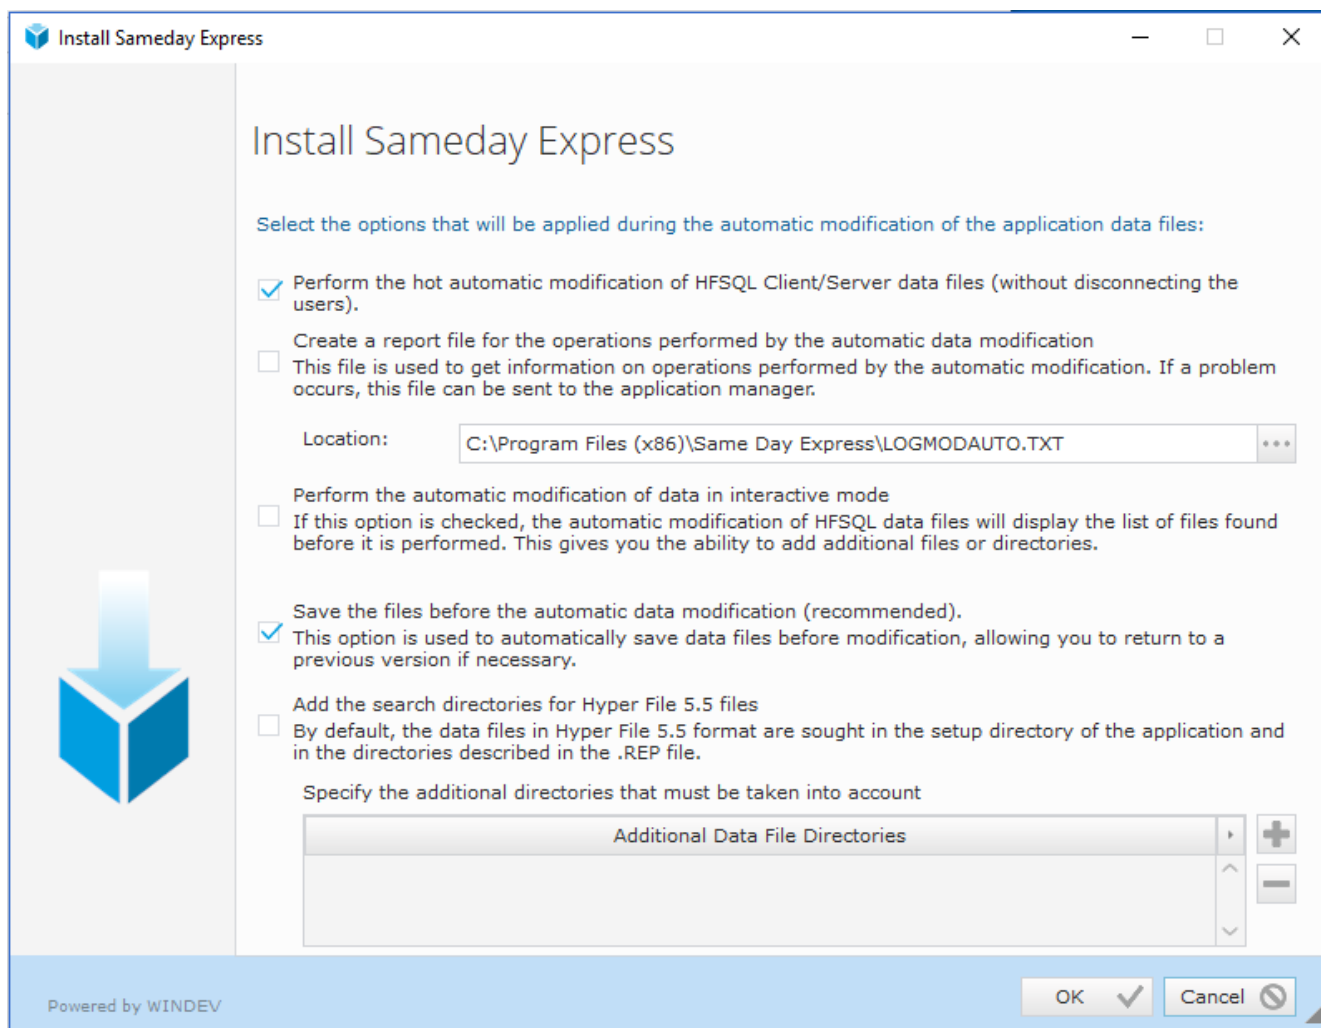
Install Sameday Express

Install Sameday Express

Select the options that will be applied during the automatic modification of the application data files:

Perform the hot automatic modification of HFSQL Client/Server data files (without disconnecting the users).

Create a report file for the operations performed by the automatic data modification
This file is used to get information on operations performed by the automatic modification. If a problem occurs, this file can be sent to the application manager.

Location: C:\Program Files (x86)\Same Day Express\LOGMODAUTO.TXT

Perform the automatic modification of data in interactive mode
If this option is checked, the automatic modification of HFSQL data files will display the list of files found before it is performed. This gives you the ability to add additional files or directories.

Save the files before the automatic data modification (recommended).
This option is used to automatically save data files before modification, allowing you to return to a previous version if necessary.

Add the search directories for Hyper File 5.5 files
By default, the data files in Hyper File 5.5 format are sought in the setup directory of the application and in the directories described in the .REP file.

Specify the additional directories that must be taken into account

Additional Data File Directories

Powered by WINDEV

OK

Cancel